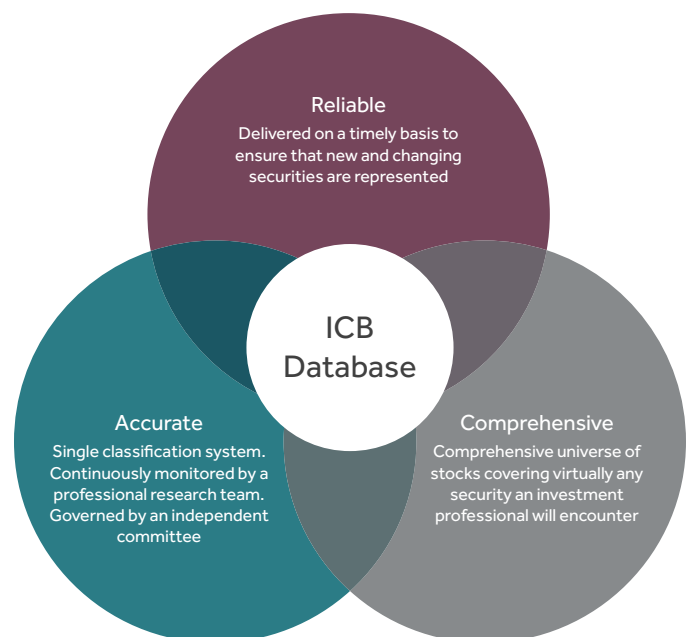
Reliable
Delivered on a timely basis to ensure that new and changing securities are represented

ICB Database

Accurate
Single classification system. Continuously monitored by a professional research team. Governed by an independent committee

Comprehensive
Comprehensive universe of stocks covering virtually any security an investment professional will encounter